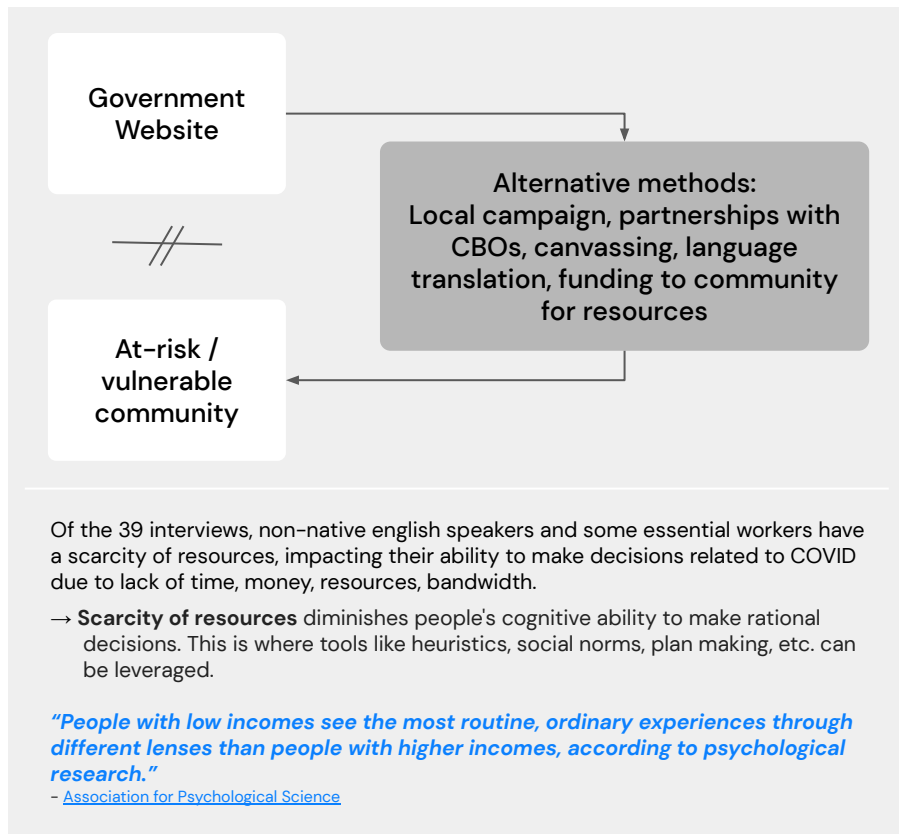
Government Website

Alternative methods: Local campaign, partnerships with CBOs, canvassing, language translation, funding to community for resources

At-risk / vulnerable community

Of the 39 interviews, non-native english speakers and some essential workers have a scarcity of resources, impacting their ability to make decisions related to COVID due to lack of time, money, resources, bandwidth.

→ **Scarcity of resources** diminishes people's cognitive ability to make rational decisions. This is where tools like heuristics, social norms, plan making, etc. can be leveraged.

*“People with low incomes see the most routine, ordinary experiences through different lenses than people with higher incomes, according to psychological research.”*
- Association for Psychological Science